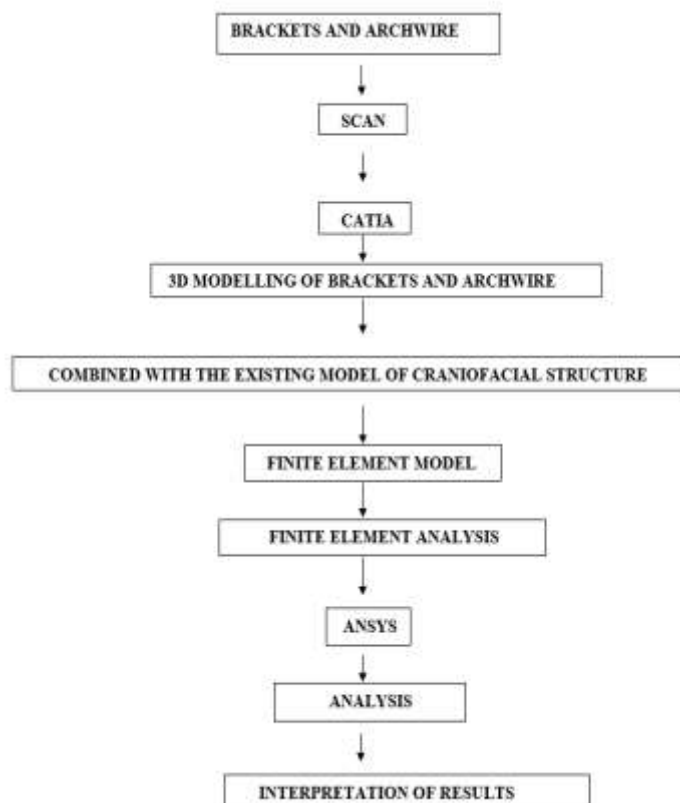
BRACKETS AND ARCHWIRE

SCAN

CATIA

3D MODELLING OF BRACKETS AND ARCHWIRE

COMBINED WITH THE EXISTING MODEL OF CRANIOFACIAL STRUCTURE

FINITE ELEMENT MODEL

FINITE ELEMENT ANALYSIS

ANSYS

ANALYSIS

INTERPRETATION OF RESULTS